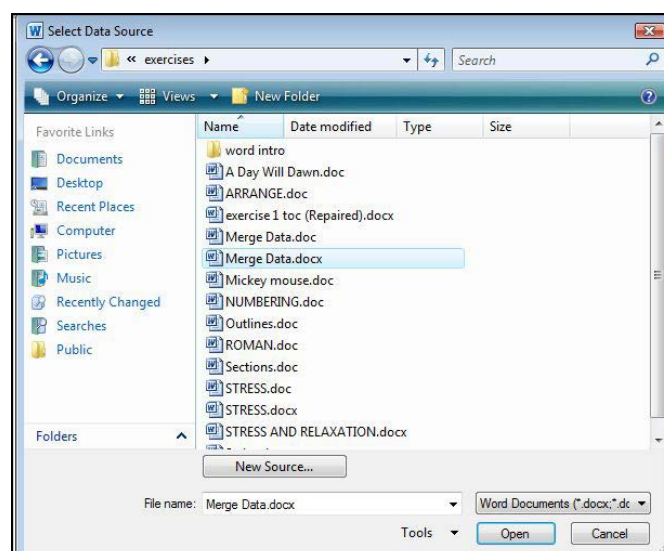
Select Data Source

« exercises ▸

Search

Organize ▾ Views ▾ New Folder

Favorite Links

Documents
Desktop
Recent Places
Computer
Pictures
Music
Recently Changed
Searches
Public

Folders

| Name | Date modified | Type | Size |
|---|---|---|---|
| word intro | | | |
| A Day Will Dawn.doc | | | |
| ARRANGE.doc | | | |
| exercise 1 toc (Repaired).docx | | | |
| Merge Data.doc | | | |
| Merge Data.docx | | | |
| Mickey mouse.doc | | | |
| NUMBERING.doc | | | |
| Outlines.doc | | | |
| ROMAN.doc | | | |
| Sections.doc | | | |
| STRESS.doc | | | |
| STRESS.docx | | | |
| STRESS AND RELAXATION.docx | | | |

New Source...

File name: Merge Data.docx

Word Documents (*.docx;*.dc

Tools ▾

Open

Cancel